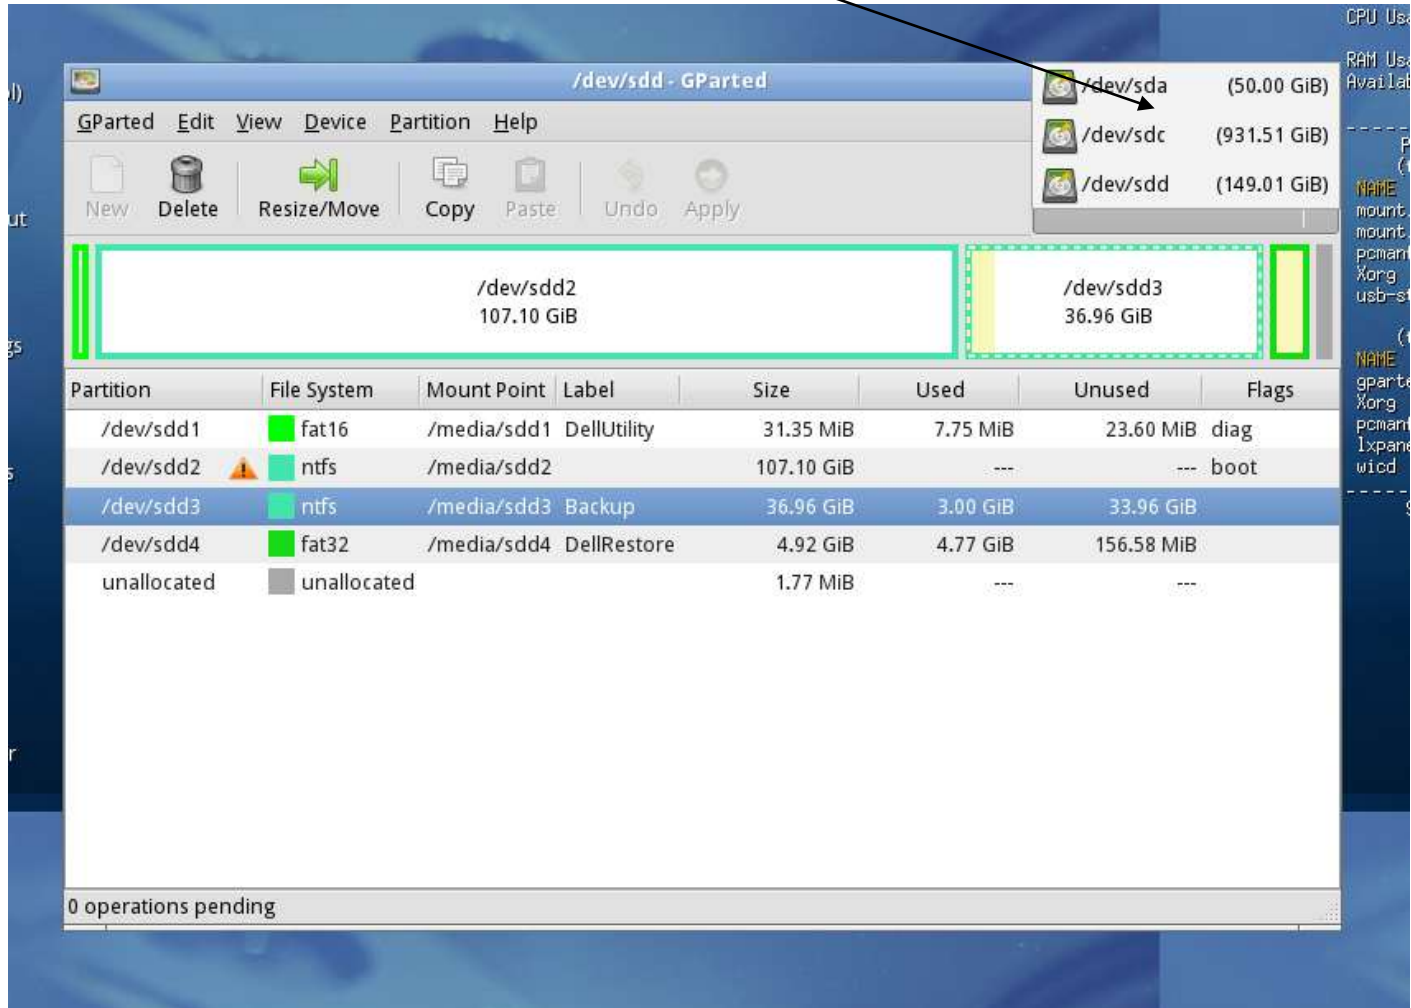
/dev/sdd - GParted

GParted Edit View Device Partition Help

New Delete Resize/Move Copy Paste Undo Apply

/dev/sda (50.00 GiB)
/dev/sdc (931.51 GiB)
/dev/sdd (149.01 GiB)

/dev/sdd2
107.10 GiB

/dev/sdd3
36.96 GiB

| Partition | File System | Mount Point | Label | Size | Used | Unused | Flags |
|---|---|---|---|---|---|---|---|
| /dev/sdd1 | fat16 | /media/sdd1 | DellUtility | 31.35 MiB | 7.75 MiB | 23.60 MiB | diag |
| /dev/sdd2 | ntfs | /media/sdd2 | | 107.10 GiB | --- | --- | boot |
| /dev/sdd3 | ntfs | /media/sdd3 | Backup | 36.96 GiB | 3.00 GiB | 33.96 GiB | |
| /dev/sdd4 | fat32 | /media/sdd4 | DellRestore | 4.92 GiB | 4.77 GiB | 156.58 MiB | |
| unallocated | unallocated | | | 1.77 MiB | --- | --- | |

0 operations pending

CPU Us
RAM Us
Availa
NAME
mount
mount
pcman
Xorg
usb-s
NAME
gparte
Xorg
pcman
lxpane
wicd